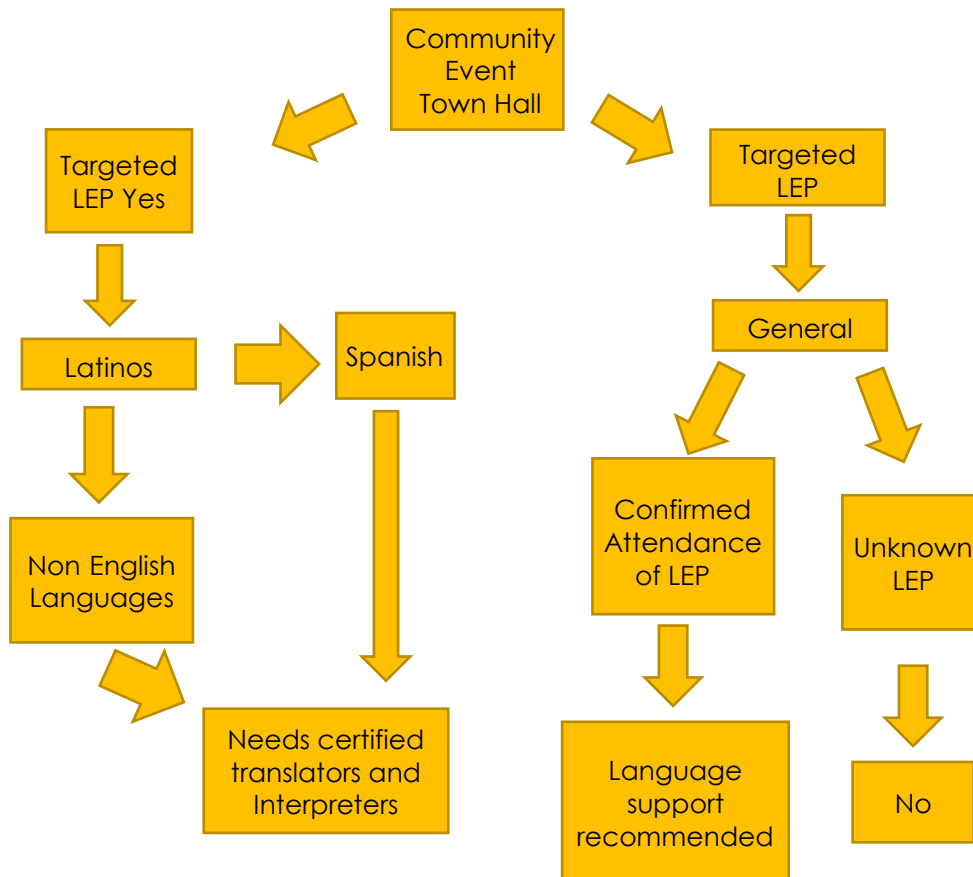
Community Event Town Hall

Targeted LEP Yes

Targeted LEP

Latinos

Spanish

General

Non English Languages

Confirmed Attendance of LEP

Unknown LEP

Needs certified translators and Interpreters

Language support recommended

No